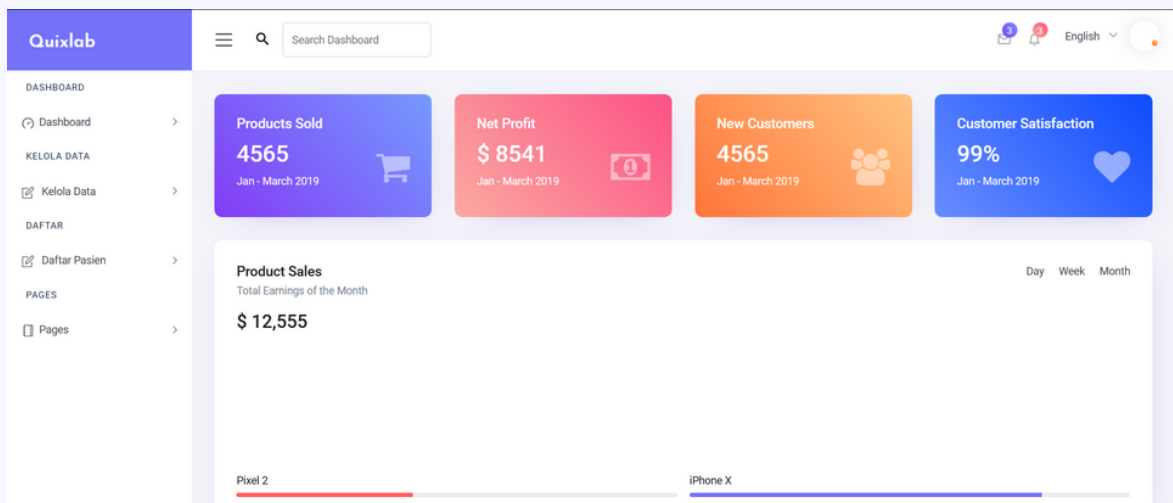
Quixlab

Search Dashboard

3 3 English

DASHBOARD
Dashboard
KELOLA DATA
Kelola Data
DAFTAR
Daftar Pasien
PAGES
Pages

Products Sold
4565
Jan - March 2019

Net Profit
$ 8541
Jan - March 2019

New Customers
4565
Jan - March 2019

Customer Satisfaction
99%
Jan - March 2019

Product Sales
Total Earnings of the Month
$ 12,555

Day Week Month

Pixel 2
iPhone X